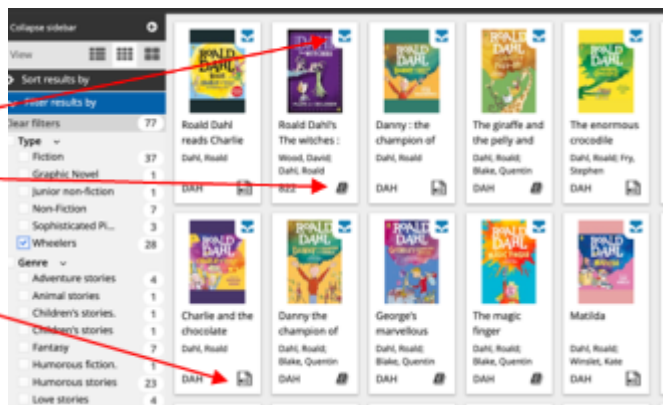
Collapse sidebar
View
Sort results by
Filter results by
Clear filters 77
Type
Fiction 37
Graphic Novel 1
Junior non-fiction 1
Non-Fiction 7
Sophisticated Pi... 3
Wheelers 28
Genre
Adventure stories 4
Animal stories 1
Children's stories. 1
Children's stories 1
Fantasy 7
Humorous fiction. 1
Humorous stories 23
Love stories 4

Roald Dahl reads Charlie
Dahl, Roald
DAH

Roald Dahl's The witches :
Wood, David; Dahl, Roald
822

Danny : the champion of
Dahl, Roald
DAH

The giraffe and the pelly and
Dahl, Roald; Blake, Quentin
DAH

The enormous crocodile
Dahl, Roald; Fry, Stephen
DAH

Charlie and the chocolate
Dahl, Roald
DAH

Danny the champion of
Dahl, Roald; Blake, Quentin
DAH

George's marvellous
Dahl, Roald; Blake, Quentin
DAH

The magic finger
Dahl, Roald; Blake, Quentin
DAH

Matilda
Dahl, Roald; Winslet, Kate
DAH